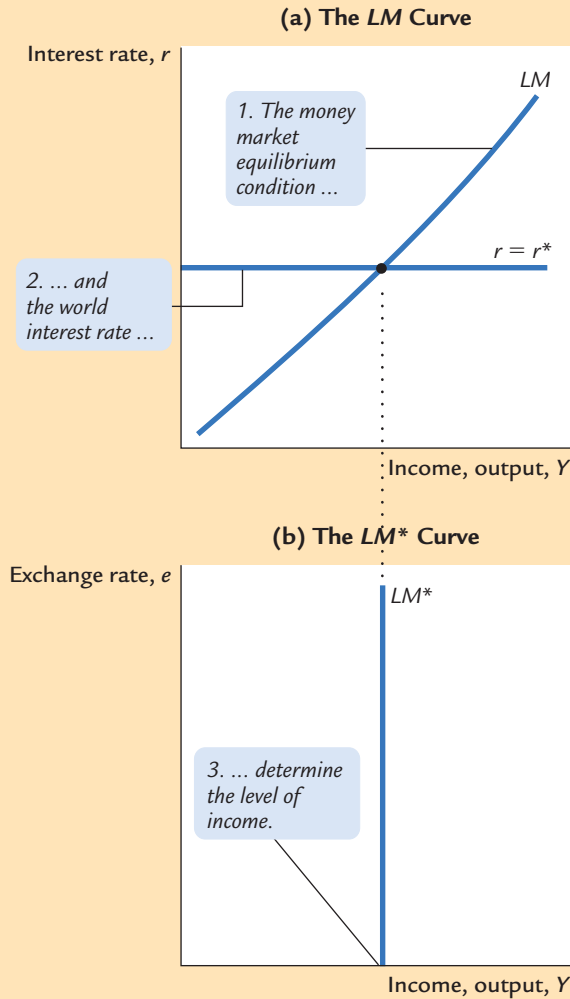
(a) The *LM* Curve

Interest rate, *r*

*LM*

1. The money market equilibrium condition ...

$r = r^*$

2. ... and the world interest rate ...

Income, output, *Y*

(b) The *LM\** Curve

Exchange rate, *e*

*LM\**

3. ... determine the level of income.

Income, output, *Y*